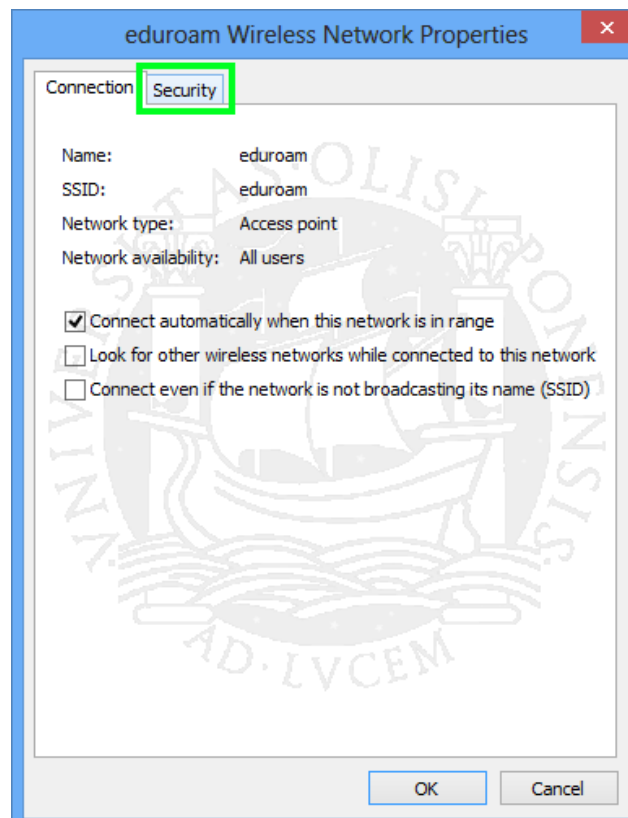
eduroam Wireless Network Properties

Connection Security

Name: eduroam
SSID: eduroam
Network type: Access point
Network availability: All users

Connect automatically when this network is in range
Look for other wireless networks while connected to this network
Connect even if the network is not broadcasting its name (SSID)

UNIVERSITAS·OLISIPONENSIS
AD·LVCEM

OK Cancel